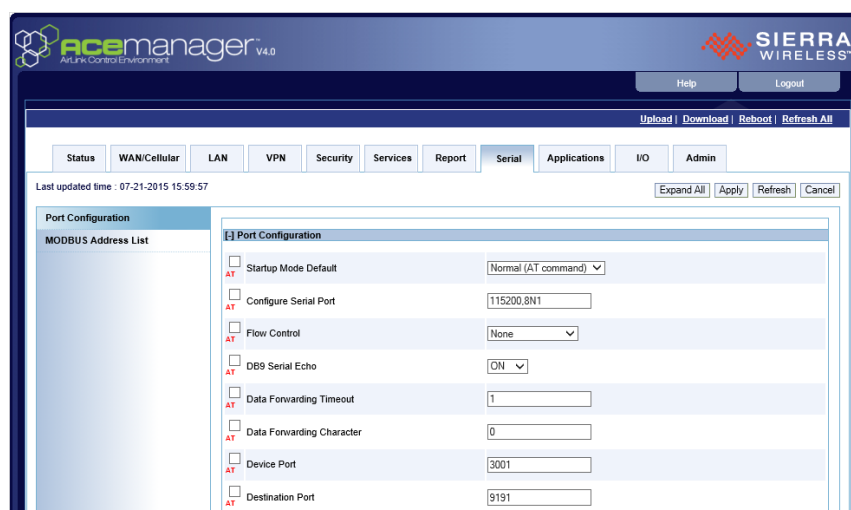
acemanager V4.0
AirLink Control Environment

SIERRA WIRELESS

Help
Logout

Upload | Download | Reboot | Refresh All

Status
WAN/Cellular
LAN
VPN
Security
Services
Report
Serial
Applications
I/O
Admin

Last updated time : 07-21-2015 15:59:57

Expand All
Apply
Refresh
Cancel

Port Configuration
MODBUS Address List

[-] Port Configuration

| | | |
|---|---|---|
| AT | Startup Mode Default | Normal (AT command) |
| AT | Configure Serial Port | 115200,8N1 |
| AT | Flow Control | None |
| AT | DB9 Serial Echo | ON |
| AT | Data Forwarding Timeout | 1 |
| AT | Data Forwarding Character | 0 |
| AT | Device Port | 3001 |
| AT | Destination Port | 9191 |